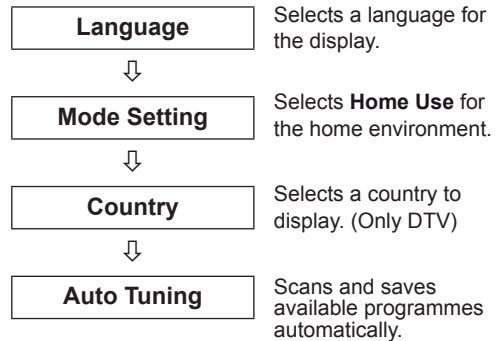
Language

Selects a language for the display.

⇩

Mode Setting

Selects **Home Use** for the home environment.

⇩

Country

Selects a country to display. (Only DTV)

⇩

Auto Tuning

Scans and saves available programmes automatically.